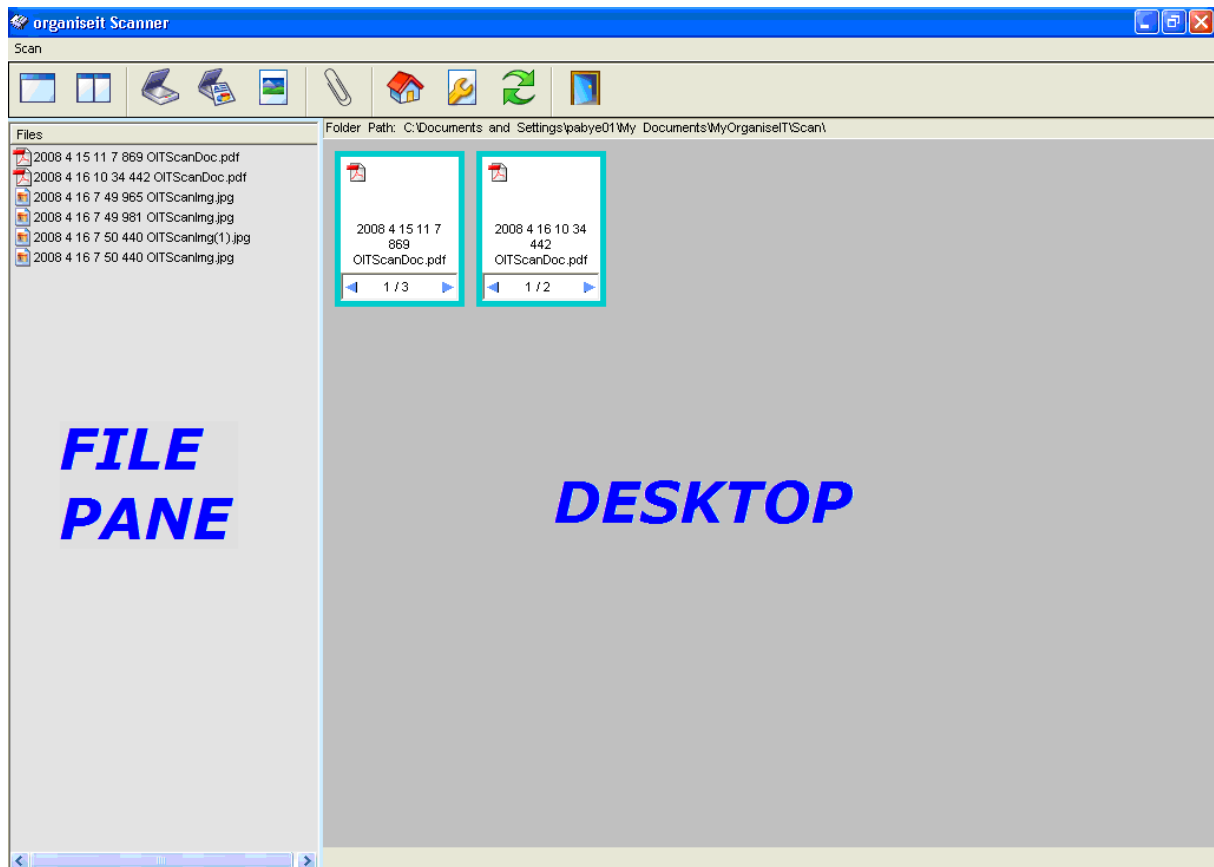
organiseit Scanner

Scan

Files

2008 4 15 11 7 869 OITScanDoc.pdf
2008 4 16 10 34 442 OITScanDoc.pdf
2008 4 16 7 49 965 OITScanImg.jpg
2008 4 16 7 49 981 OITScanImg.jpg
2008 4 16 7 50 440 OITScanImg(1).jpg
2008 4 16 7 50 440 OITScanImg.jpg

FILE PANE

Folder Path: C:\Documents and Settings\pabye01\My Documents\MyOrganiseIT\Scan\

2008 4 15 11 7 869 OITScanDoc.pdf
1 / 3

2008 4 16 10 34 442 OITScanDoc.pdf
1 / 2

DESKTOP